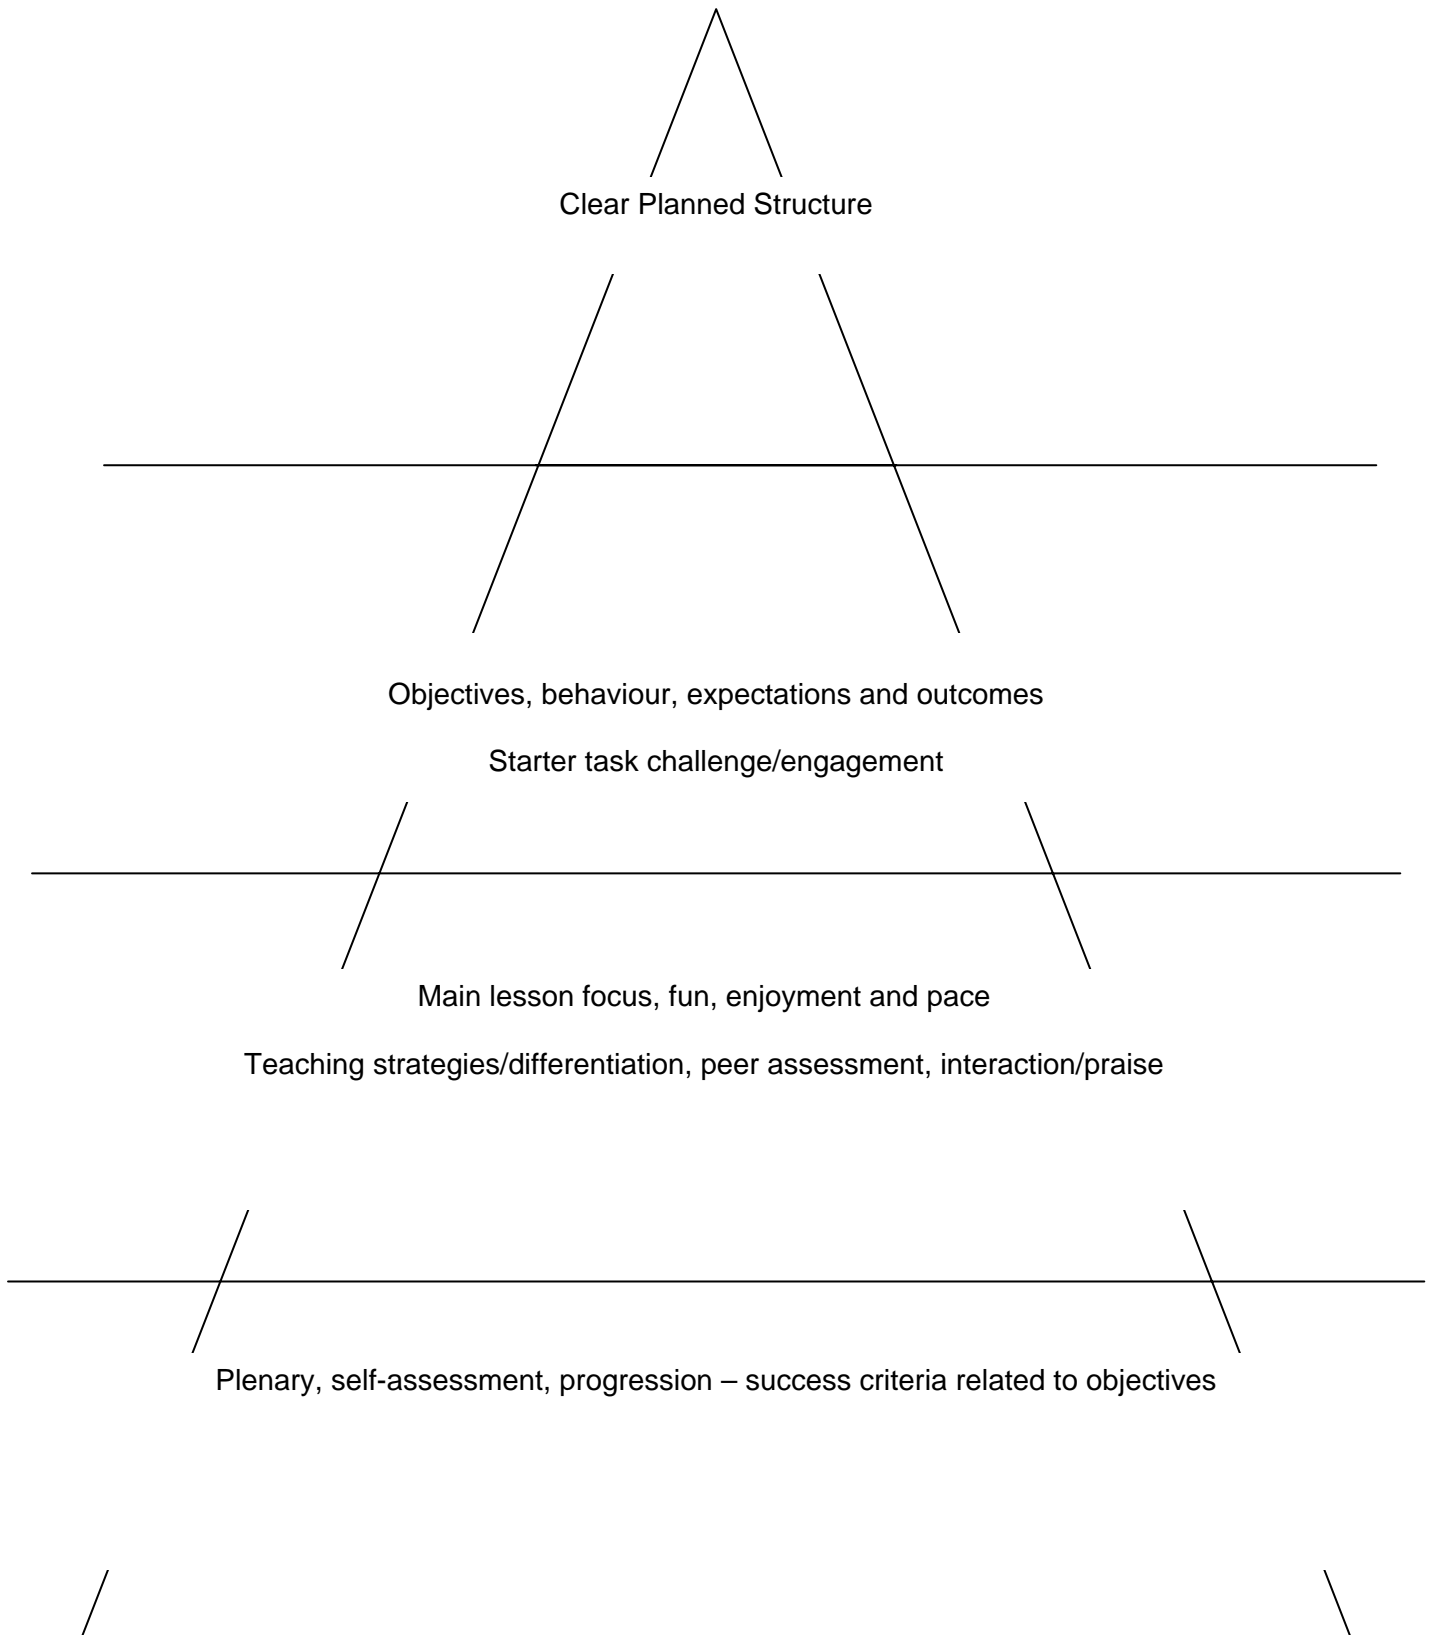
Clear Planned Structure

Objectives, behaviour, expectations and outcomes

Starter task challenge/engagement

Main lesson focus, fun, enjoyment and pace

Teaching strategies/differentiation, peer assessment, interaction/praise

Plenary, self-assessment, progression – success criteria related to objectives